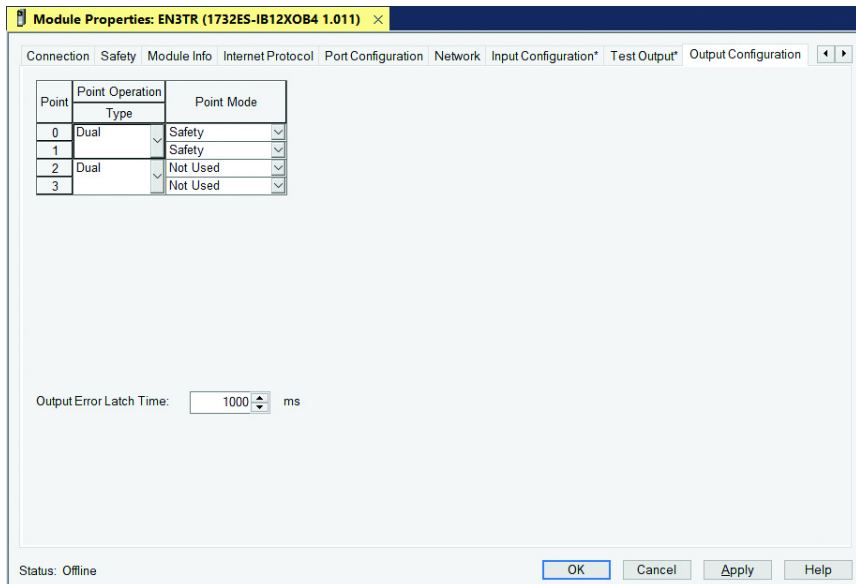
Module Properties: EN3TR (1732ES-IB12XOB4 1.011) ×

Connection | Safety | Module Info | Internet Protocol | Port Configuration | Network | Input Configuration* | Test Output* | Output Configuration

| Point | Point Operation Type | Point Mode |
|---|---|---|
| 0 | Dual | Safety |
| 1 | | Safety |
| 2 | Dual | Not Used |
| 3 | | Not Used |

Output Error Latch Time: 1000 ms

Status: Offline

OK Cancel Apply Help